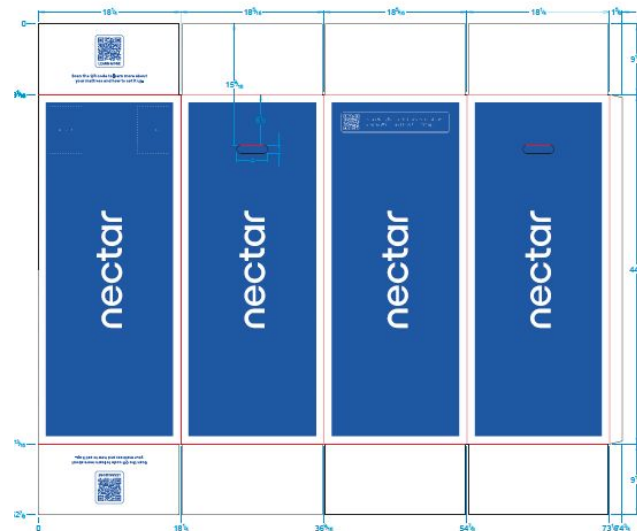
18⅛
18⅝
18⅝
18⅛
1⅞
0
9⅞
15⅝
9
44
9
73⅝
0
18⅛
36⅝
54⅞
Scan the QR code to learn more about your mattress and how to set it up
nectar
nectar
nectar
nectar
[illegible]
Scan the QR code to learn more about your mattress and how to set it up